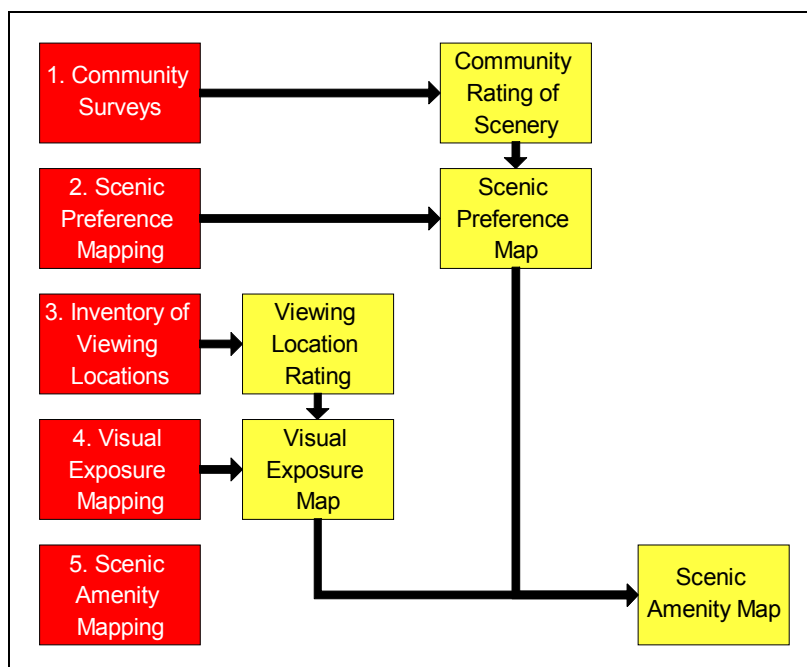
1. Community Surveys

Community Rating of Scenery

2. Scenic Preference Mapping

Scenic Preference Map

3. Inventory of Viewing Locations

Viewing Location Rating

4. Visual Exposure Mapping

Visual Exposure Map

5. Scenic Amenity Mapping

Scenic Amenity Map